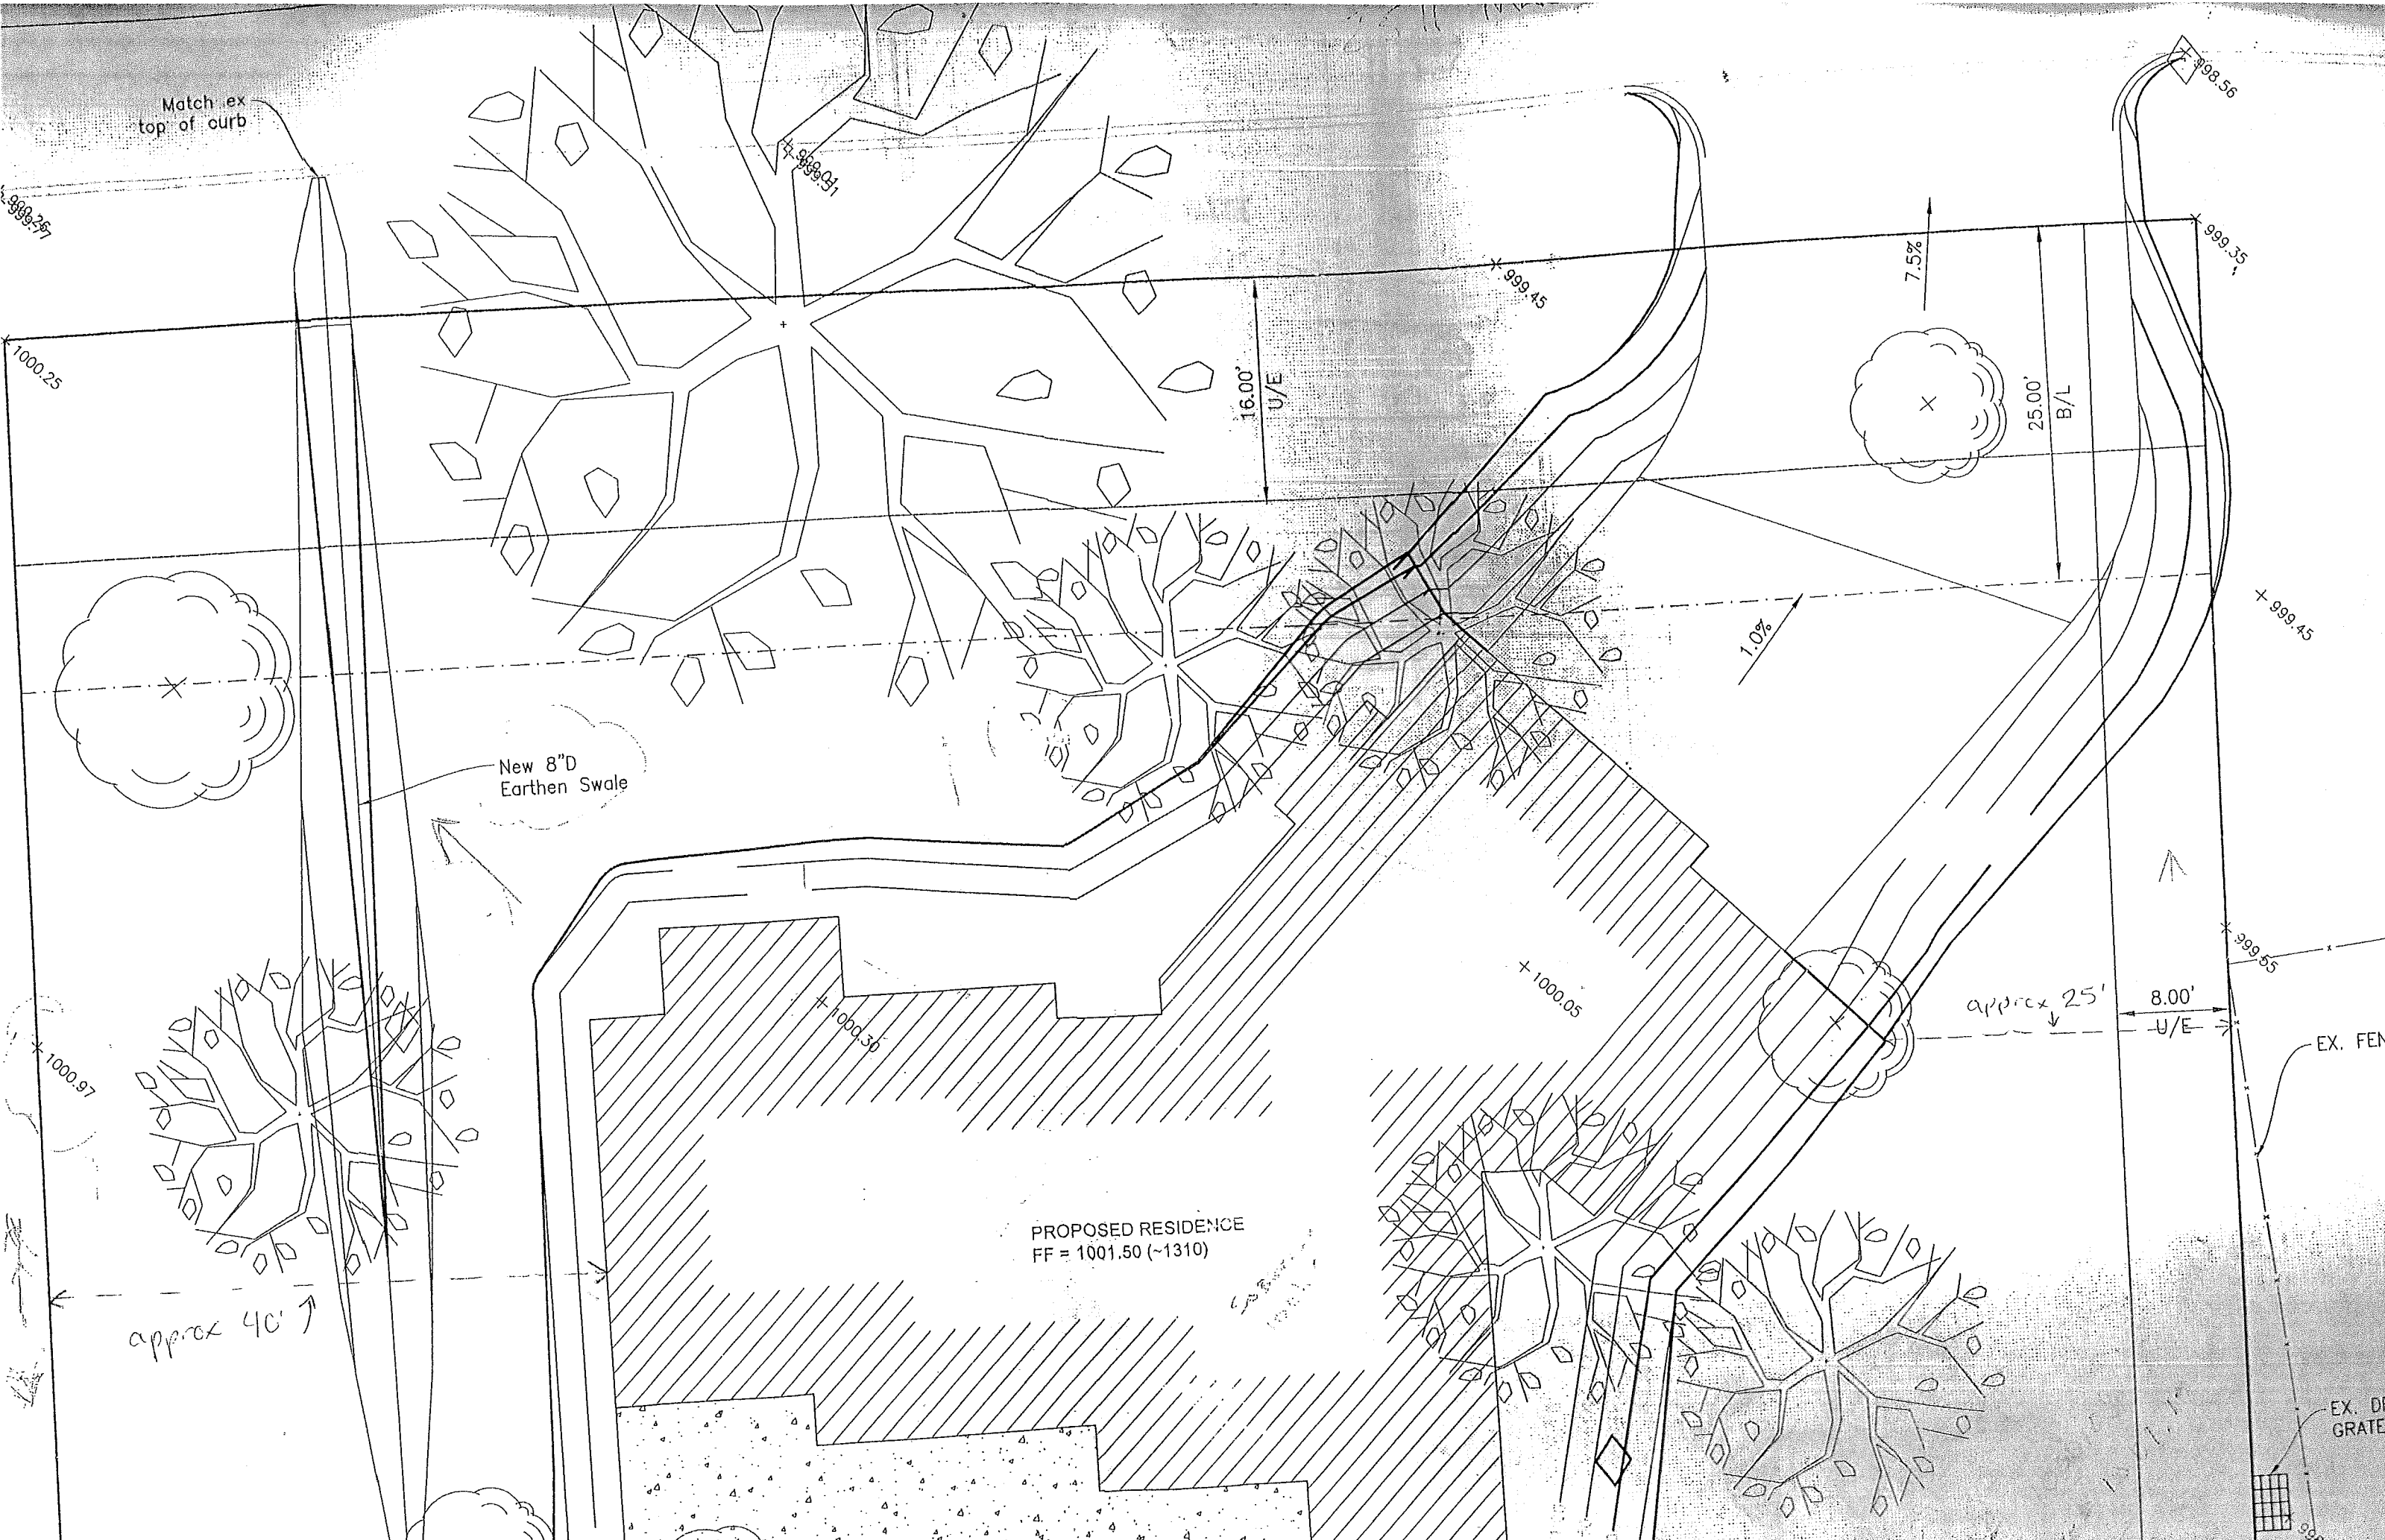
Match ex top of curb

999.25
999.17

999.01
999.31

998.56

999.35

999.45

7.5%

1000.25

16.00'
U/E

25.00'
B/L

1.0%

999.45

New 8"D Earthen Swale

1000.05

999.55

1000.30

approx 25'

8.00'
U/E

EX. FEN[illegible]

1000.97

PROPOSED RESIDENCE
FF = 1001.50 (~1310)

approx 40'

EX. D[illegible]
GRATE